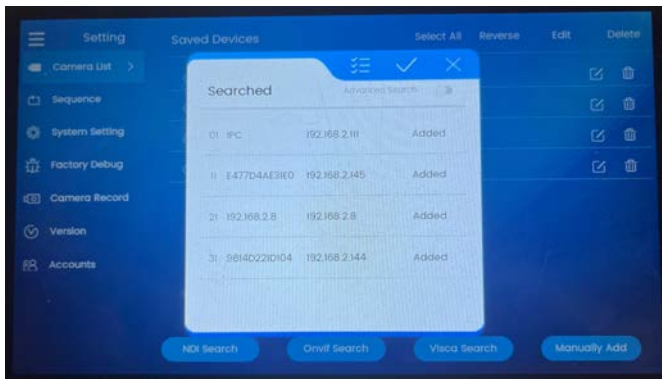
Setting
Saved Devices
Select All
Reverse
Edit
Delete

Camera List >
Sequence
System Setting
Factory Debug
Camera Record
Version
Accounts

Searched
Advanced Search

| | | | |
|---|---|---|---|
| 01 | IPC | 192.168.2.111 | Added |
| 11 | E477D4AE3IE0 | 192.168.2.145 | Added |
| 21 | 192.168.2.8 | 192.168.2.8 | Added |
| 31 | 9814D221D104 | 192.168.2.144 | Added |

NDI Search
Onvif Search
Visca Search
Manually Add